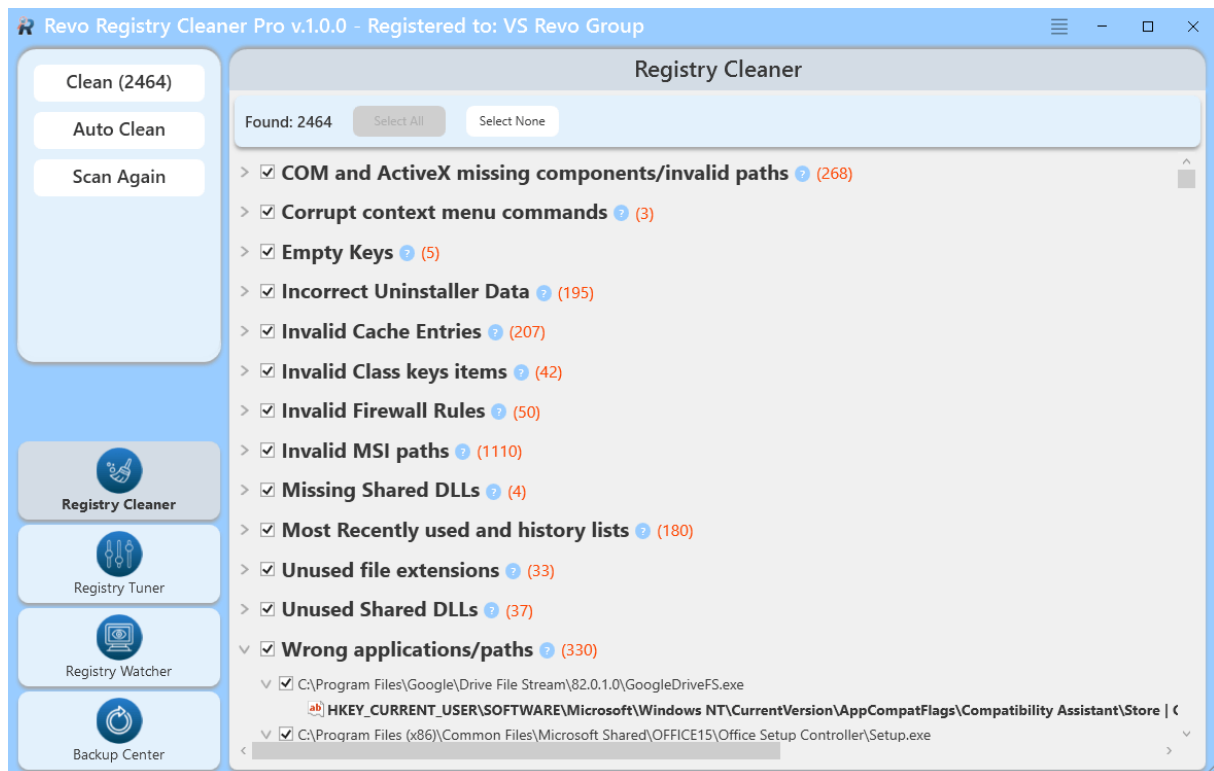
Revo Registry Cleaner Pro v.1.0.0 - Registered to: VS Revo Group

Clean (2464)
Auto Clean
Scan Again

Registry Cleaner
Registry Tuner
Registry Watcher
Backup Center

Registry Cleaner

Found: 2464 Select All Select None

COM and ActiveX missing components/invalid paths (268)
Corrupt context menu commands (3)
Empty Keys (5)
Incorrect Uninstaller Data (195)
Invalid Cache Entries (207)
Invalid Class keys items (42)
Invalid Firewall Rules (50)
Invalid MSI paths (1110)
Missing Shared DLLs (4)
Most Recently used and history lists (180)
Unused file extensions (33)
Unused Shared DLLs (37)
Wrong applications/paths (330)
C:\Program Files\Google\Drive File Stream\82.0.1.0\GoogleDriveFS.exe
HKEY_CURRENT_USER\SOFTWARE\Microsoft\Windows NT\CurrentVersion\AppCompatFlags\Compatibility Assistant\Store | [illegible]
C:\Program Files (x86)\Common Files\Microsoft Shared\OFFICE15\Office Setup Controller\Setup.exe